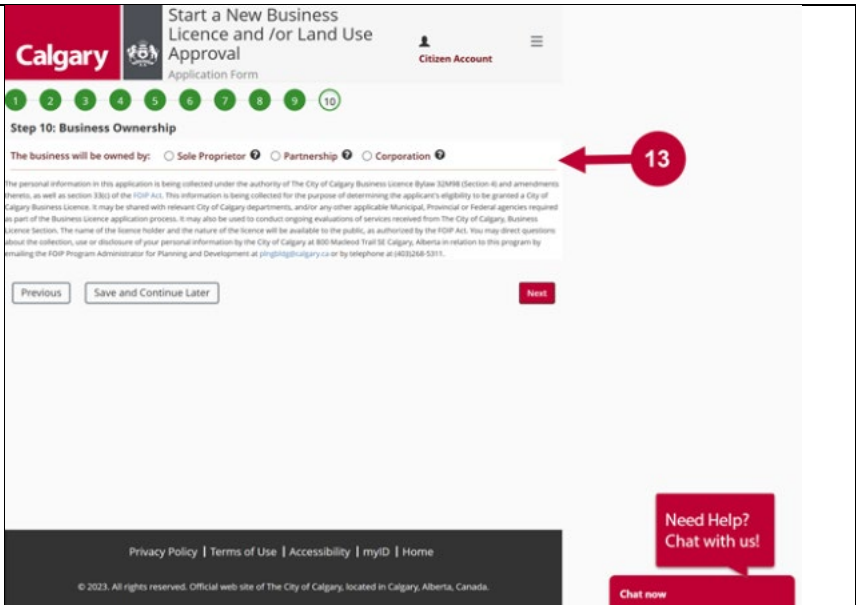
Calgary

Start a New Business Licence and /or Land Use Approval

Application Form

Citizen Account

1 2 3 4 5 6 7 8 9 10

Step 10: Business Ownership

The business will be owned by: ○ Sole Proprietor ○ Partnership ○ Corporation

13

The personal information in this application is being collected under the authority of The City of Calgary Business Licence Bylaw 32M98 (Section 4) and amendments thereto, as well as section 33(c) of the FOIP Act. This information is being collected for the purpose of determining the applicant's eligibility to be granted a City of Calgary Business Licence. It may be shared with relevant City of Calgary departments, and/or any other applicable Municipal, Provincial or Federal agencies required as part of the Business Licence application process. It may also be used to conduct ongoing evaluations of services received from The City of Calgary, Business Licence Section. The name of the licence holder and the nature of the licence will be available to the public, as authorized by the FOIP Act. You may direct questions about the collection, use or disclosure of your personal information by the City of Calgary at 800 Macleod Trail SE Calgary, Alberta in relation to this program by emailing the FOIP Program Administrator for Planning and Development at plngbldg@calgary.ca or by telephone at (403)268-5311.

Previous

Save and Continue Later

Next

Need Help? Chat with us!

Privacy Policy | Terms of Use | Accessibility | myID | Home

© 2023. All rights reserved. Official web site of The City of Calgary, located in Calgary, Alberta, Canada.

Chat now